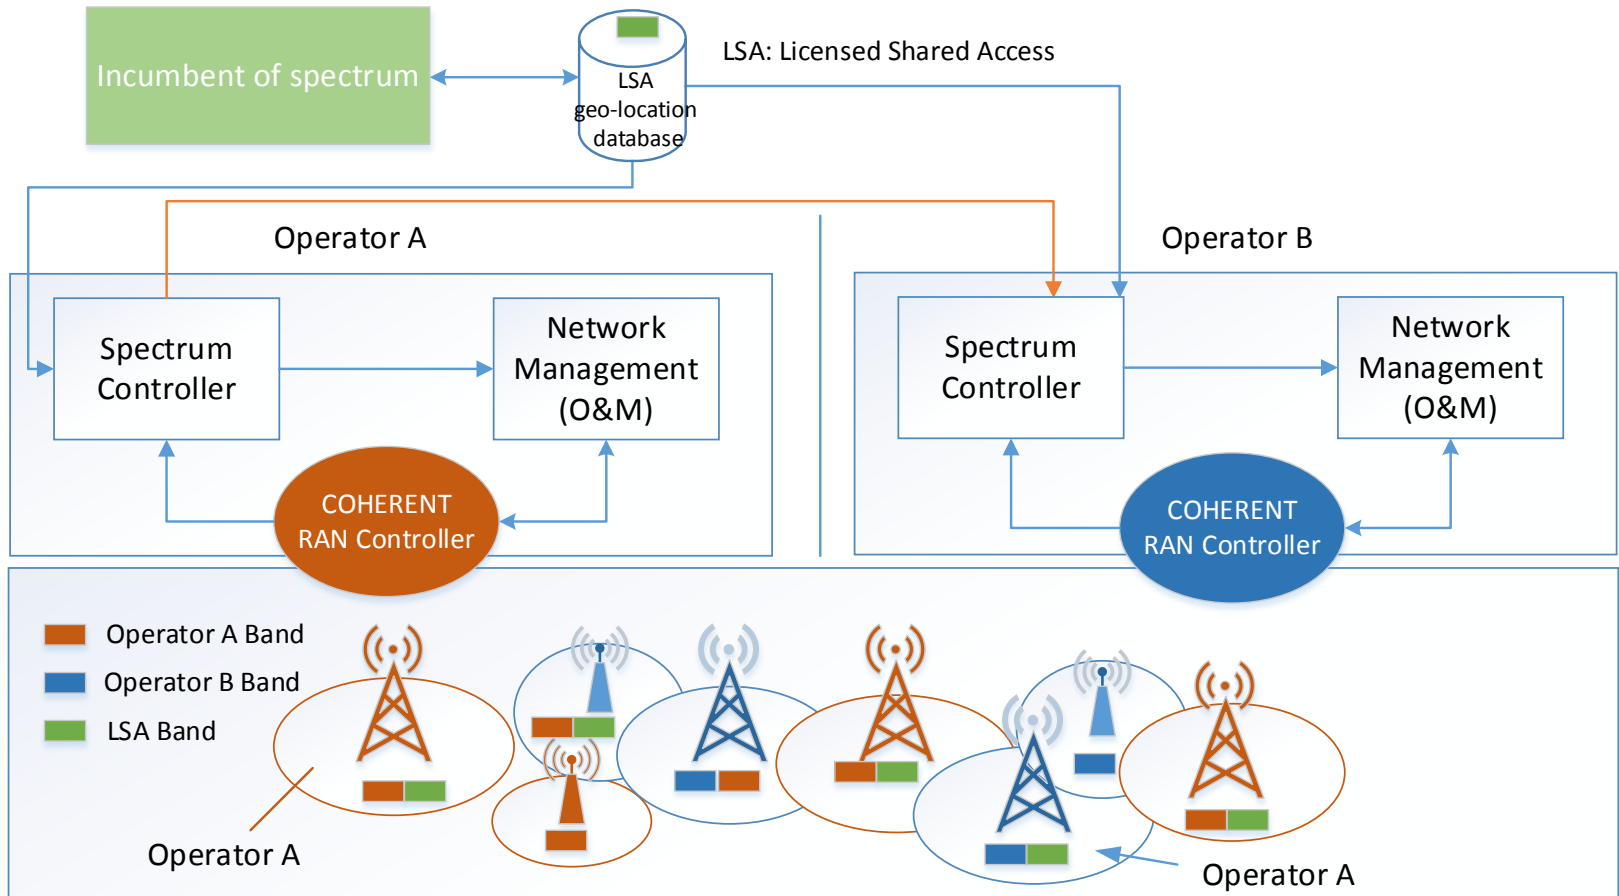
Incumbent of spectrum

LSA geo-location database

LSA: Licensed Shared Access

Operator A

Operator B

Spectrum Controller

Network Management (O&M)

COHERENT RAN Controller

Spectrum Controller

Network Management (O&M)

COHERENT RAN Controller

Operator A Band

Operator B Band

LSA Band

Operator A

Operator A